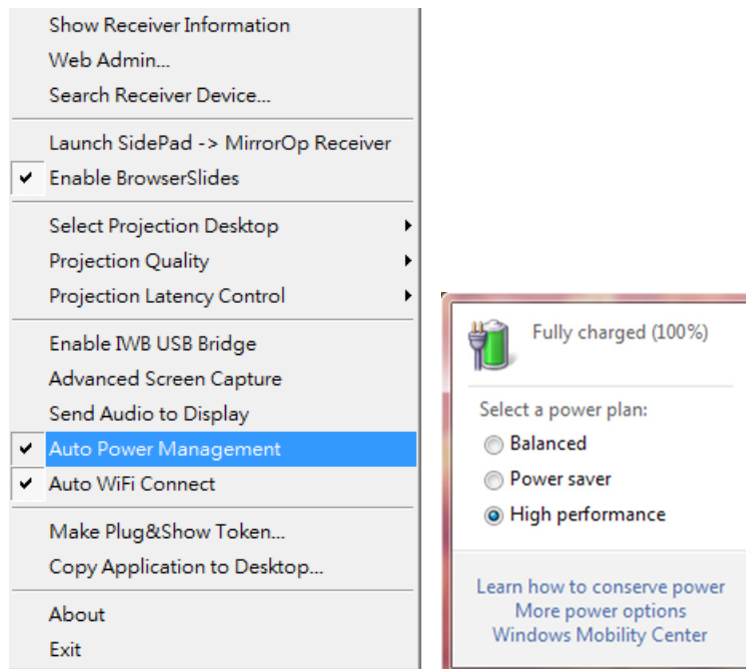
Show Receiver Information
Web Admin...
Search Receiver Device...

Launch SidePad -> MirrorOp Receiver
✔ Enable BrowserSlides

Select Projection Desktop
Projection Quality
Projection Latency Control

Enable IWB USB Bridge
Advanced Screen Capture
Send Audio to Display
✔ Auto Power Management
✔ Auto WiFi Connect

Make Plug&Show Token...
Copy Application to Desktop...

About
Exit

Fully charged (100%)

Select a power plan:
Balanced
Power saver
High performance

Learn how to conserve power
More power options
Windows Mobility Center